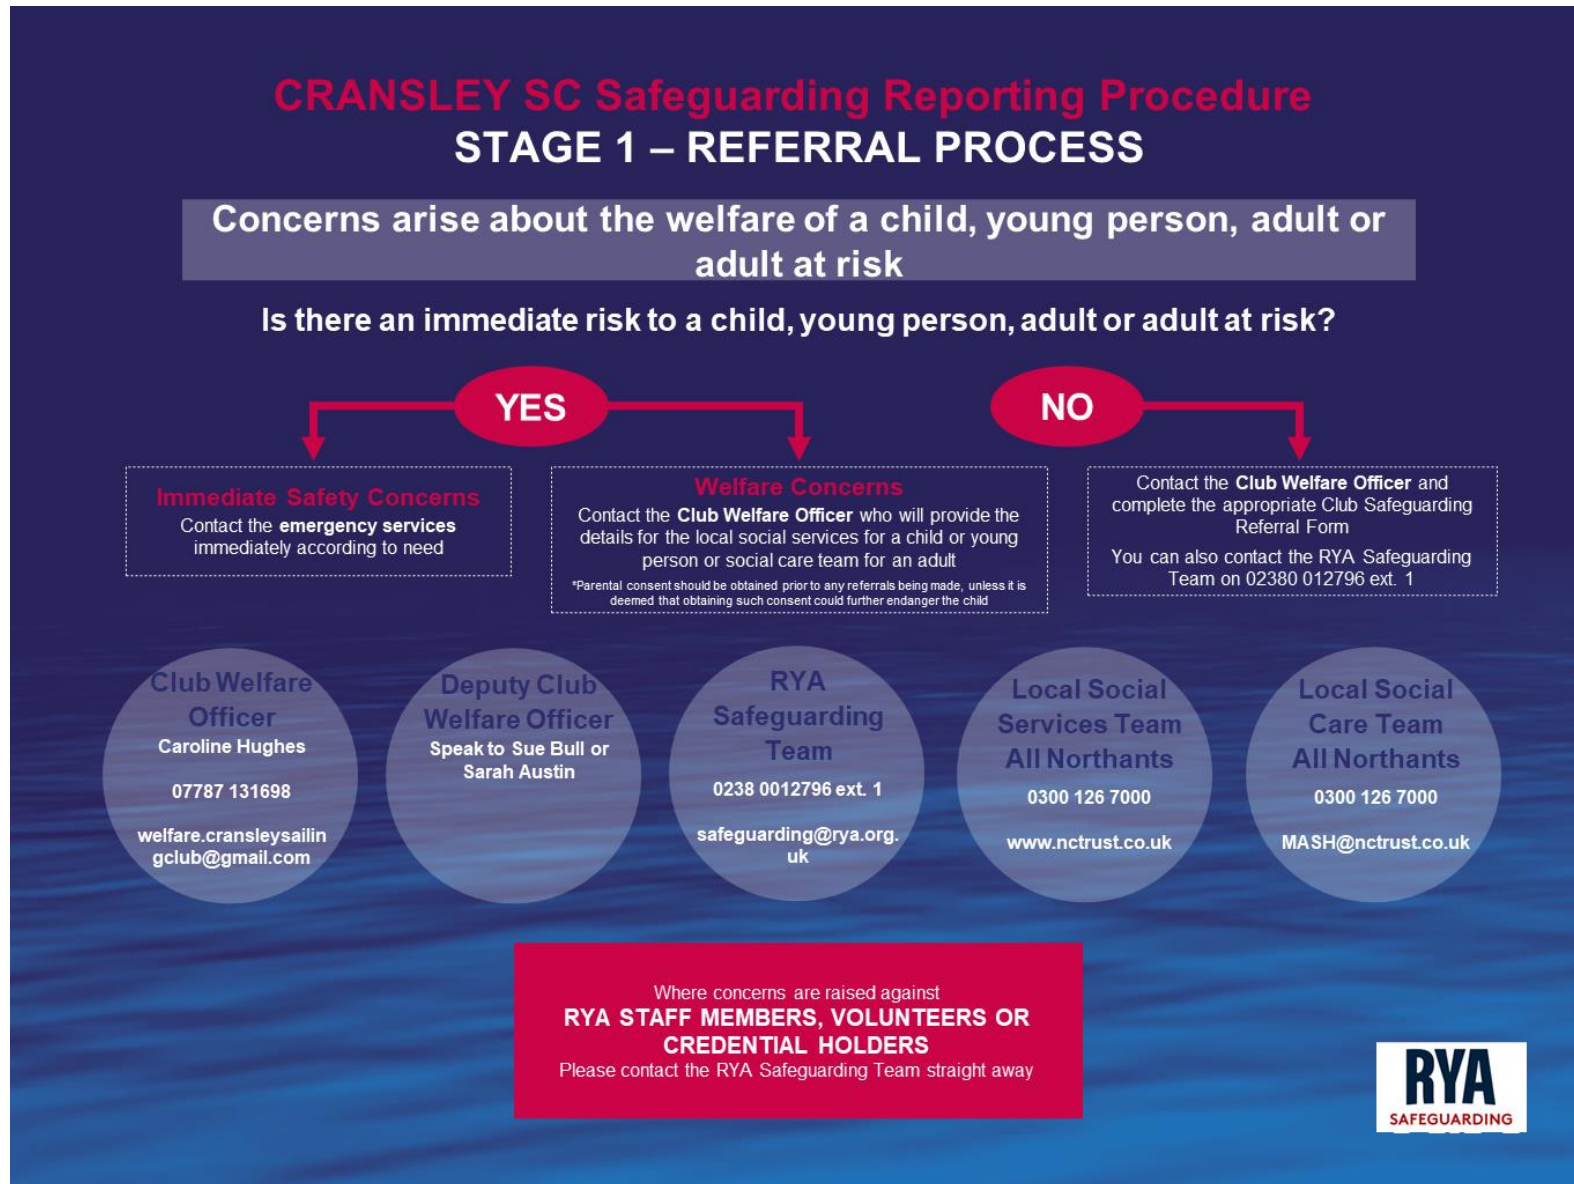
CRANSLEY SC Safeguarding Reporting Procedure
STAGE 1 – REFERRAL PROCESS

Concerns arise about the welfare of a child, young person, adult or adult at risk

Is there an immediate risk to a child, young person, adult or adult at risk?

YES

NO

Immediate Safety Concerns
Contact the emergency services immediately according to need

Welfare Concerns
Contact the Club Welfare Officer who will provide the details for the local social services for a child or young person or social care team for an adult
*Parental consent should be obtained prior to any referrals being made, unless it is deemed that obtaining such consent could further endanger the child

Contact the Club Welfare Officer and complete the appropriate Club Safeguarding Referral Form
You can also contact the RYA Safeguarding Team on 02380 012796 ext. 1

Club Welfare Officer
Caroline Hughes
07787 131698
welfare.cransleysailingclub@gmail.com

Deputy Club Welfare Officer
Speak to Sue Bull or Sarah Austin

RYA Safeguarding Team
0238 0012796 ext. 1
safeguarding@rya.org.uk

Local Social Services Team All Northants
0300 126 7000
www.nctrust.co.uk

Local Social Care Team All Northants
0300 126 7000
MASH@nctrust.co.uk

Where concerns are raised against
RYA STAFF MEMBERS, VOLUNTEERS OR CREDENTIAL HOLDERS
Please contact the RYA Safeguarding Team straight away

RYA
SAFEGUARDING